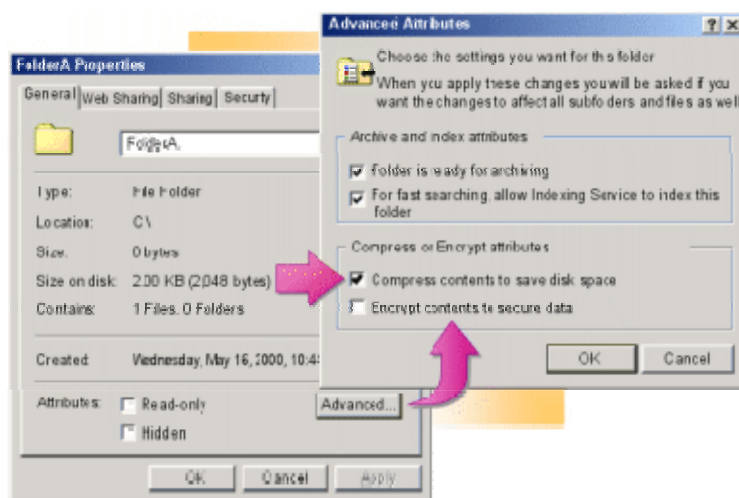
FolderA Properties

General | Web Sharing | Sharing | Security

FolderA

Type: File Folder

Location: C:\

Size: 0 bytes

Size on disk: 2.00 KB (2,048 bytes)

Contains: 1 Files, 0 Folders

Created: Wednesday, May 16, 2000, 10:4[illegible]

Attributes: Read-only Hidden

Advanced...

OK Cancel Apply

Advanced Attributes ? X

Choose the settings you want for this folder

When you apply these changes you will be asked if you want the changes to affect all subfolders and files as well

Archive and index attributes

Folder is ready for archiving

For fast searching, allow Indexing Service to index this folder

Compress or Encrypt attributes

Compress contents to save disk space

Encrypt contents to secure data

OK Cancel